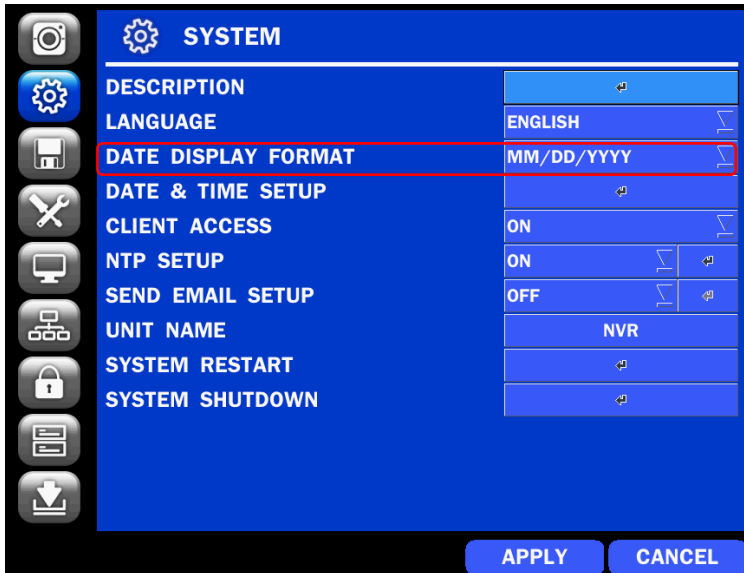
SYSTEM

DESCRIPTION ↵
LANGUAGE ENGLISH
DATE DISPLAY FORMAT MM/DD/YYYY
DATE & TIME SETUP ↵
CLIENT ACCESS ON
NTP SETUP ON ↵
SEND EMAIL SETUP OFF ↵
UNIT NAME NVR
SYSTEM RESTART ↵
SYSTEM SHUTDOWN ↵

APPLY CANCEL